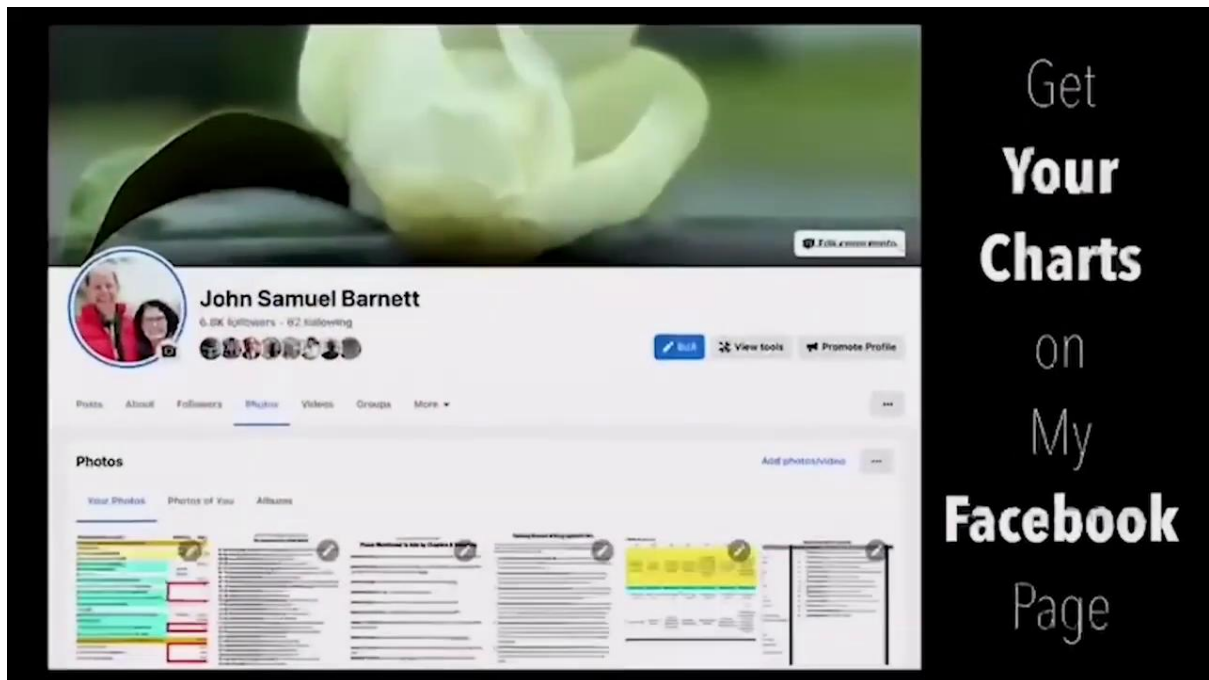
Edit cover photo

John Samuel Barnett

6.8K followers · 62 following

Edit

View tools

Promote Profile

Posts About Followers Photos Videos Groups More

...

Photos

Add photos/video

...

Your Photos Photos of You Albums

Get Your Charts on My Facebook Page